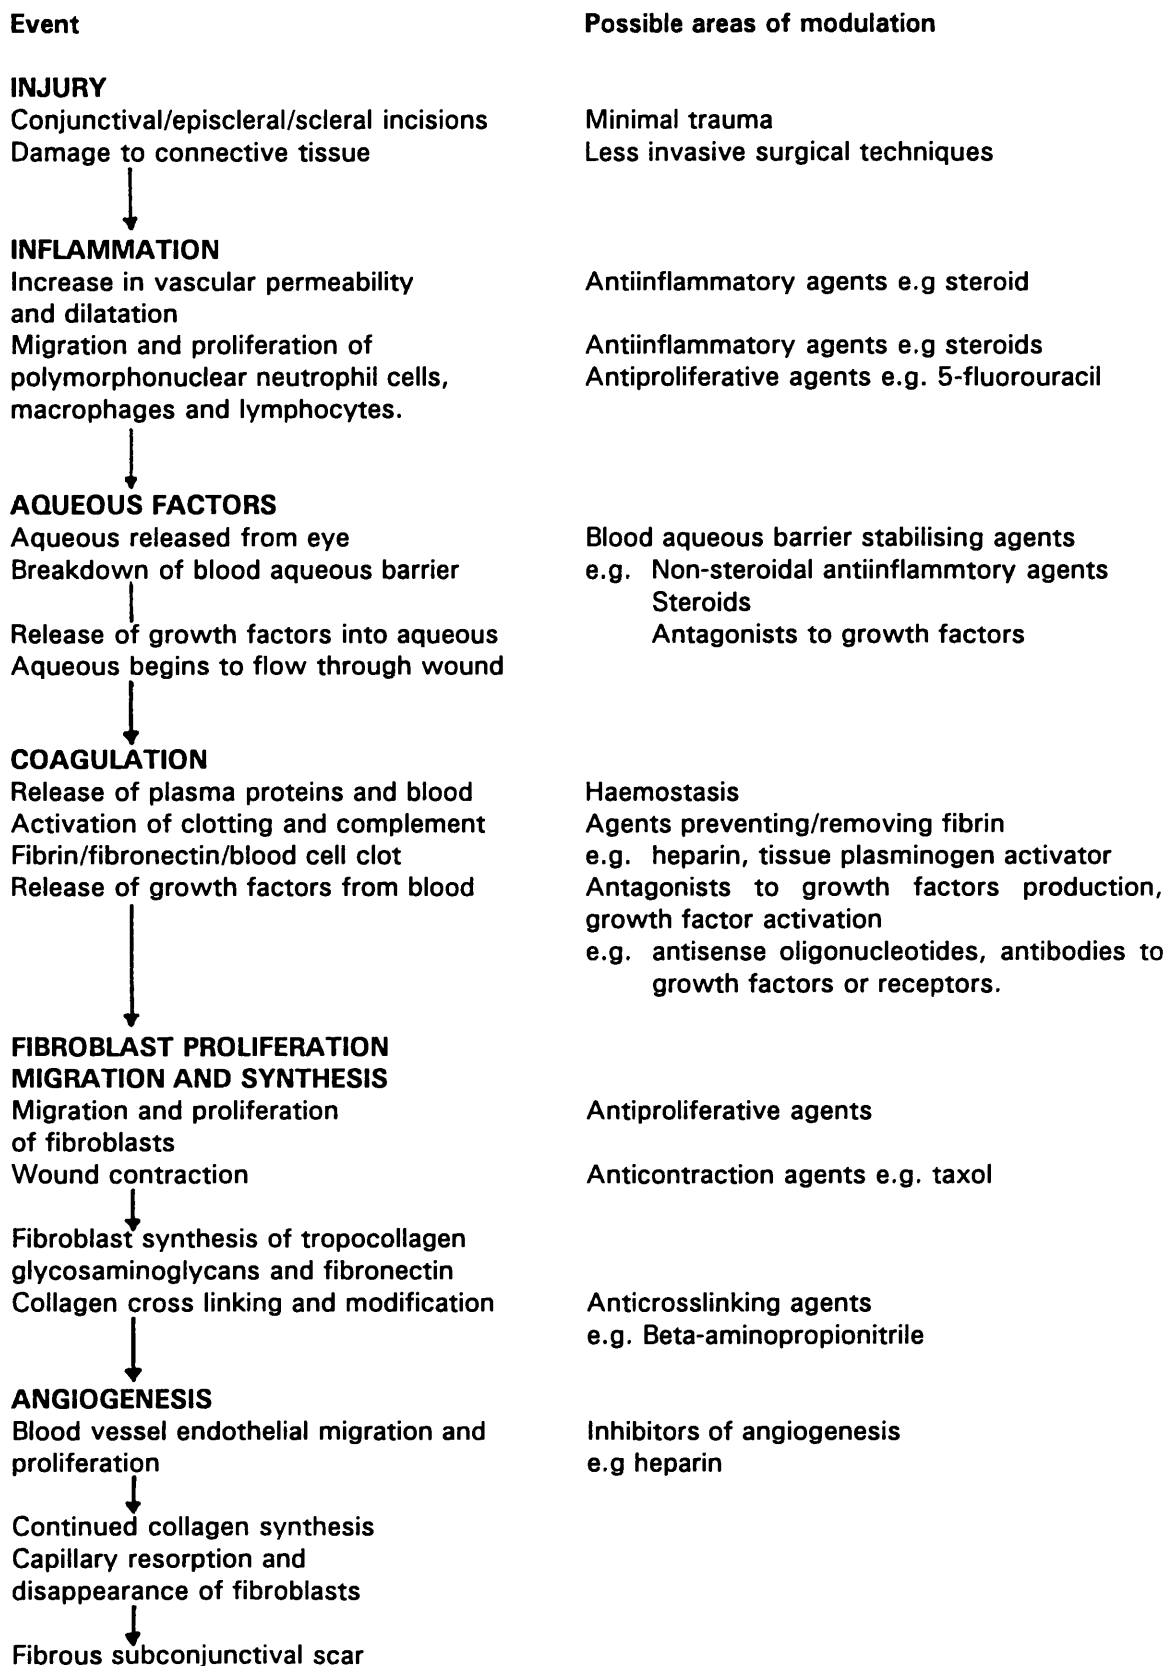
| Event | Possible areas of modulation |
|---|---|
| **INJURY** | |
| Conjunctival/episcleral/scleral incisions | Minimal trauma |
| Damage to connective tissue | Less invasive surgical techniques |
| **INFLAMMATION** | |
| Increase in vascular permeability and dilatation | Antiinflammatory agents e.g steroid |
| Migration and proliferation of polymorphonuclear neutrophil cells, macrophages and lymphocytes. | Antiinflammatory agents e.g steroids<br>Antiproliferative agents e.g. 5-fluorouracil |
| **AQUEOUS FACTORS** | |
| Aqueous released from eye<br>Breakdown of blood aqueous barrier | Blood aqueous barrier stabilising agents<br>e.g. Non-steroidal antiinflammtory agents<br>Steroids<br>Antagonists to growth factors |
| Release of growth factors into aqueous<br>Aqueous begins to flow through wound | |
| **COAGULATION** | |
| Release of plasma proteins and blood | Haemostasis |
| Activation of clotting and complement | Agents preventing/removing fibrin |
| Fibrin/fibronectin/blood cell clot | e.g. heparin, tissue plasminogen activator |
| Release of growth factors from blood | Antagonists to growth factors production, growth factor activation<br>e.g. antisense oligonucleotides, antibodies to growth factors or receptors. |
| **FIBROBLAST PROLIFERATION MIGRATION AND SYNTHESIS** | |
| Migration and proliferation of fibroblasts | Antiproliferative agents |
| Wound contraction | Anticontraction agents e.g. taxol |
| Fibroblast synthesis of tropocollagen glycosaminoglycans and fibronectin | |
| Collagen cross linking and modification | Anticrosslinking agents<br>e.g. Beta-aminopropionitrile |
| **ANGIOGENESIS** | |
| Blood vessel endothelial migration and proliferation | Inhibitors of angiogenesis<br>e.g heparin |
| Continued collagen synthesis<br>Capillary resorption and disappearance of fibroblasts | |
| Fibrous subconjunctival scar | |